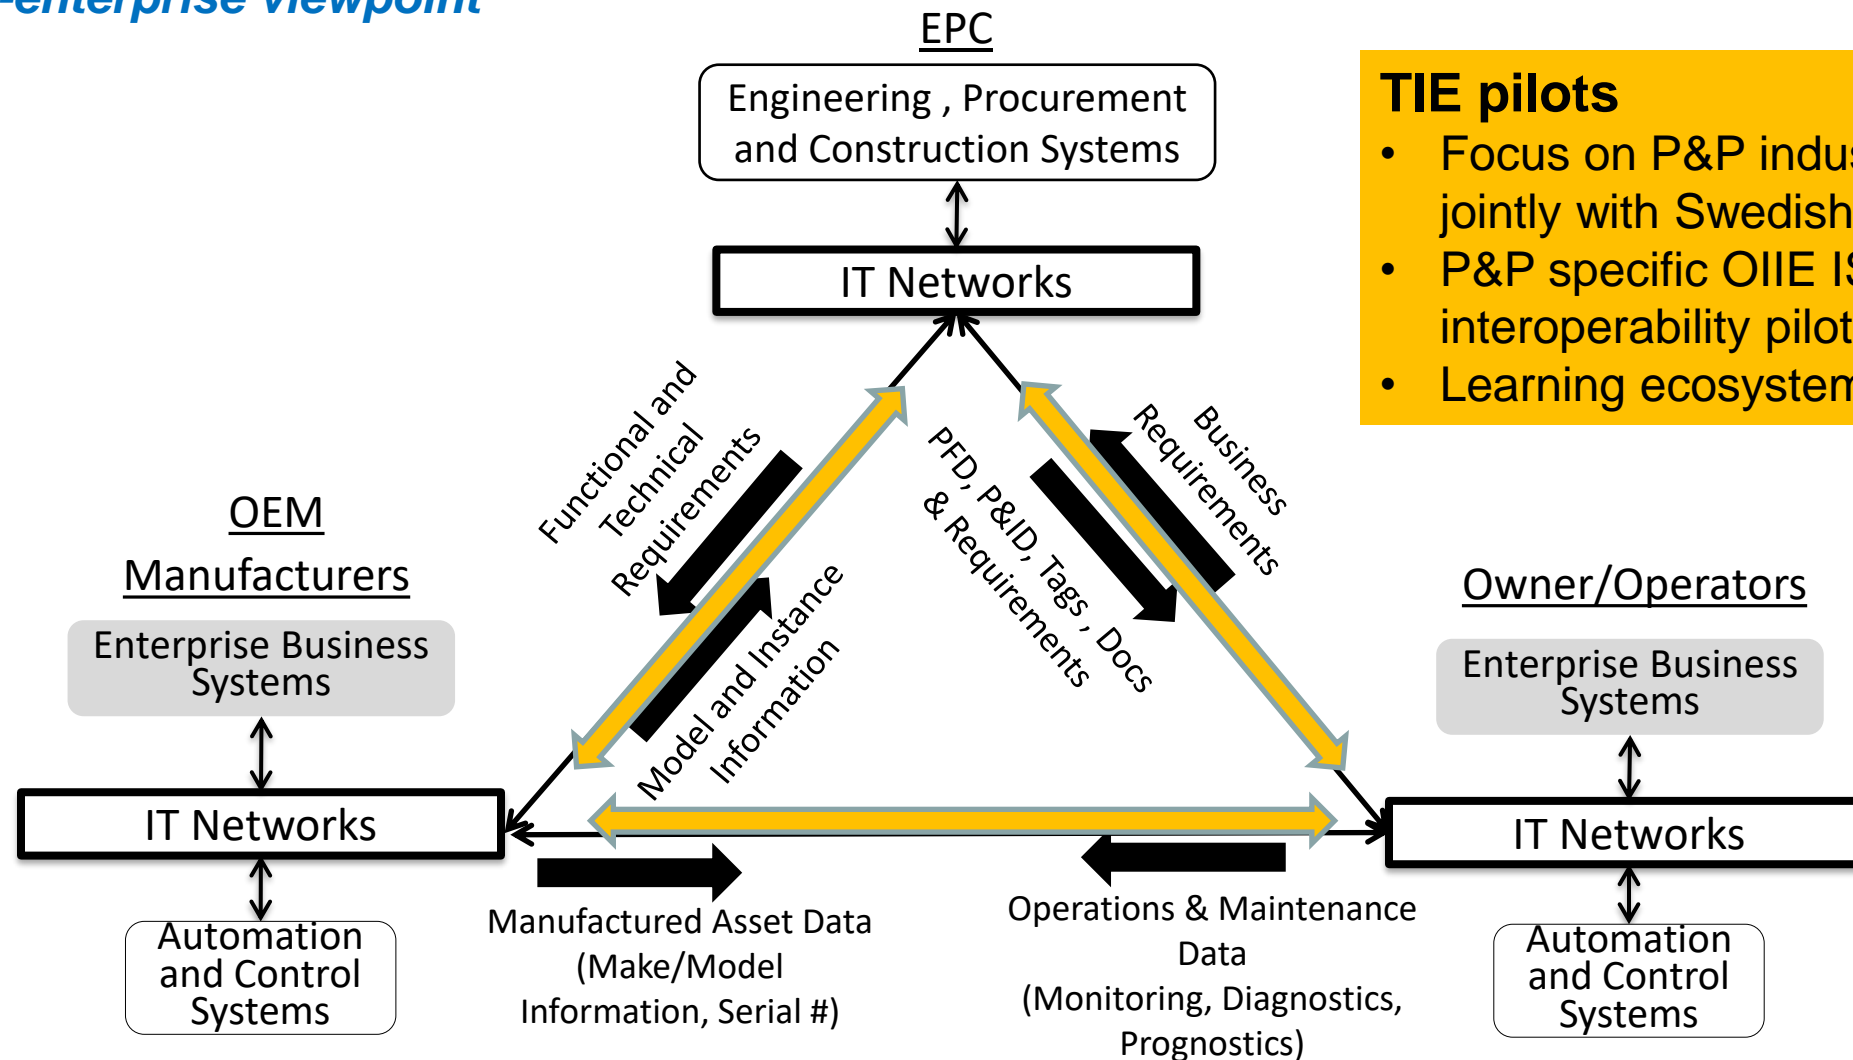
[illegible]enterprise viewpoint

EPC

Engineering , Procurement and Construction Systems

IT Networks

TIE pilots
• Focus on P&P indu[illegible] jointly with Swedish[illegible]
• P&P specific OIIE I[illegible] interoperability pilot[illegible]
• Learning ecosystem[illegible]

Functional and Technical Requirements

Model and Instance Information

PFD, P&ID, Tags , Docs & Requirements

Business Requirements

OEM Manufacturers

Enterprise Business Systems

IT Networks

Automation and Control Systems

Owner/Operators

Enterprise Business Systems

IT Networks

Automation and Control Systems

Manufactured Asset Data (Make/Model Information, Serial #)

Operations & Maintenance Data (Monitoring, Diagnostics, Prognostics)